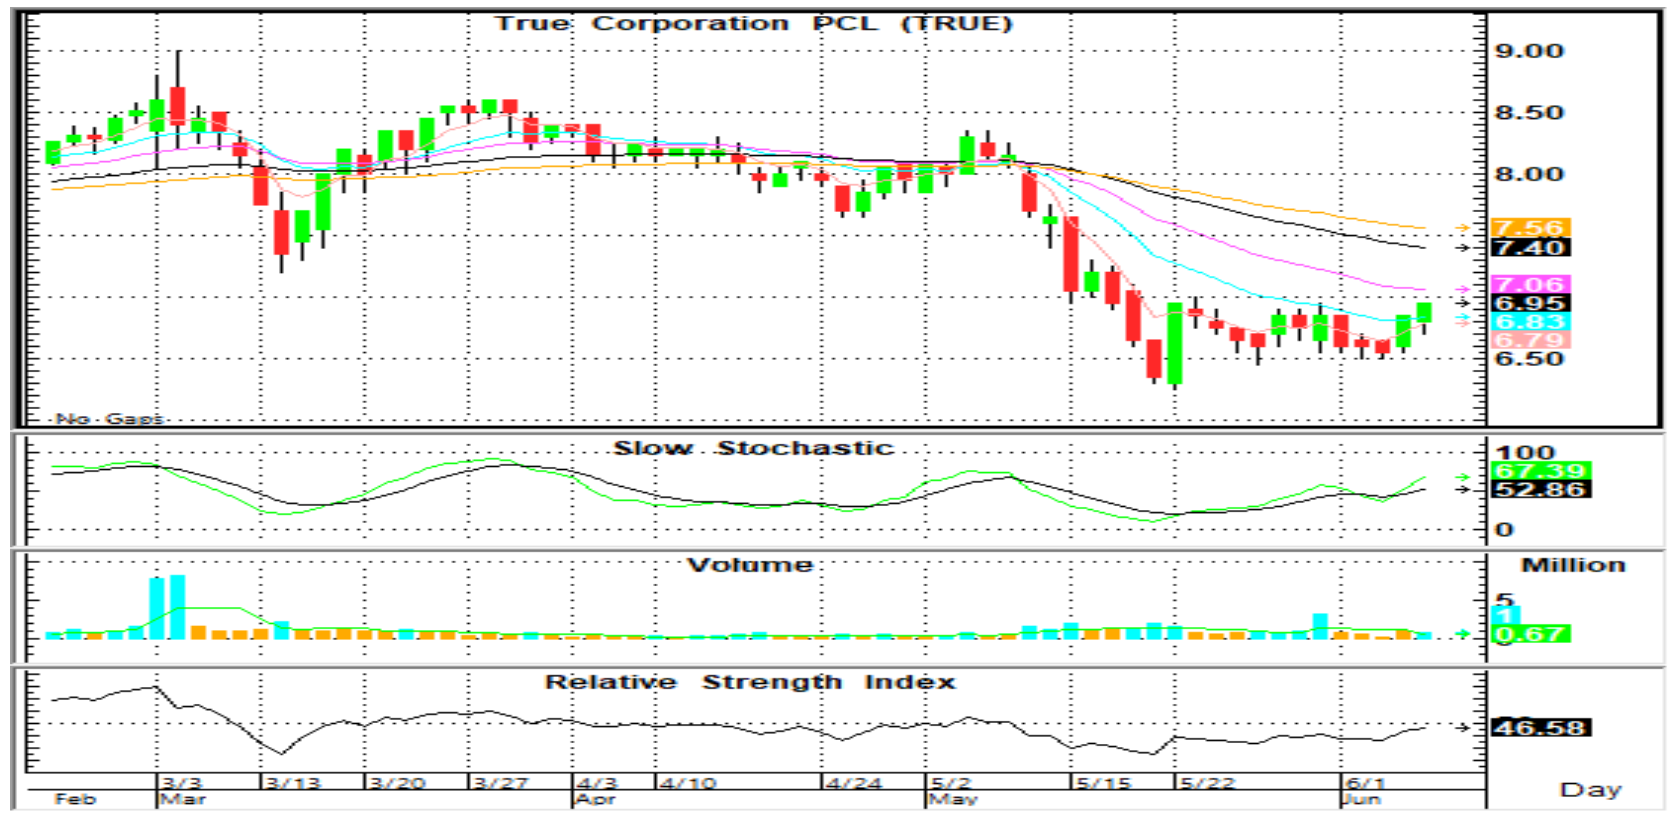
True Corporation PCL (TRUE)

9.00
8.50
8.00
7.56
7.40
7.06
6.95
6.83
6.79
6.50

No Gaps

Slow Stochastic

100
67.39
52.86
0

Volume

Million
5
1
0.67
0

Relative Strength Index

46.58

Feb
3/3 Mar
3/13
3/20
3/27
4/3 Apr
4/10
4/24
5/2 May
5/15
5/22
6/1 Jun

Day